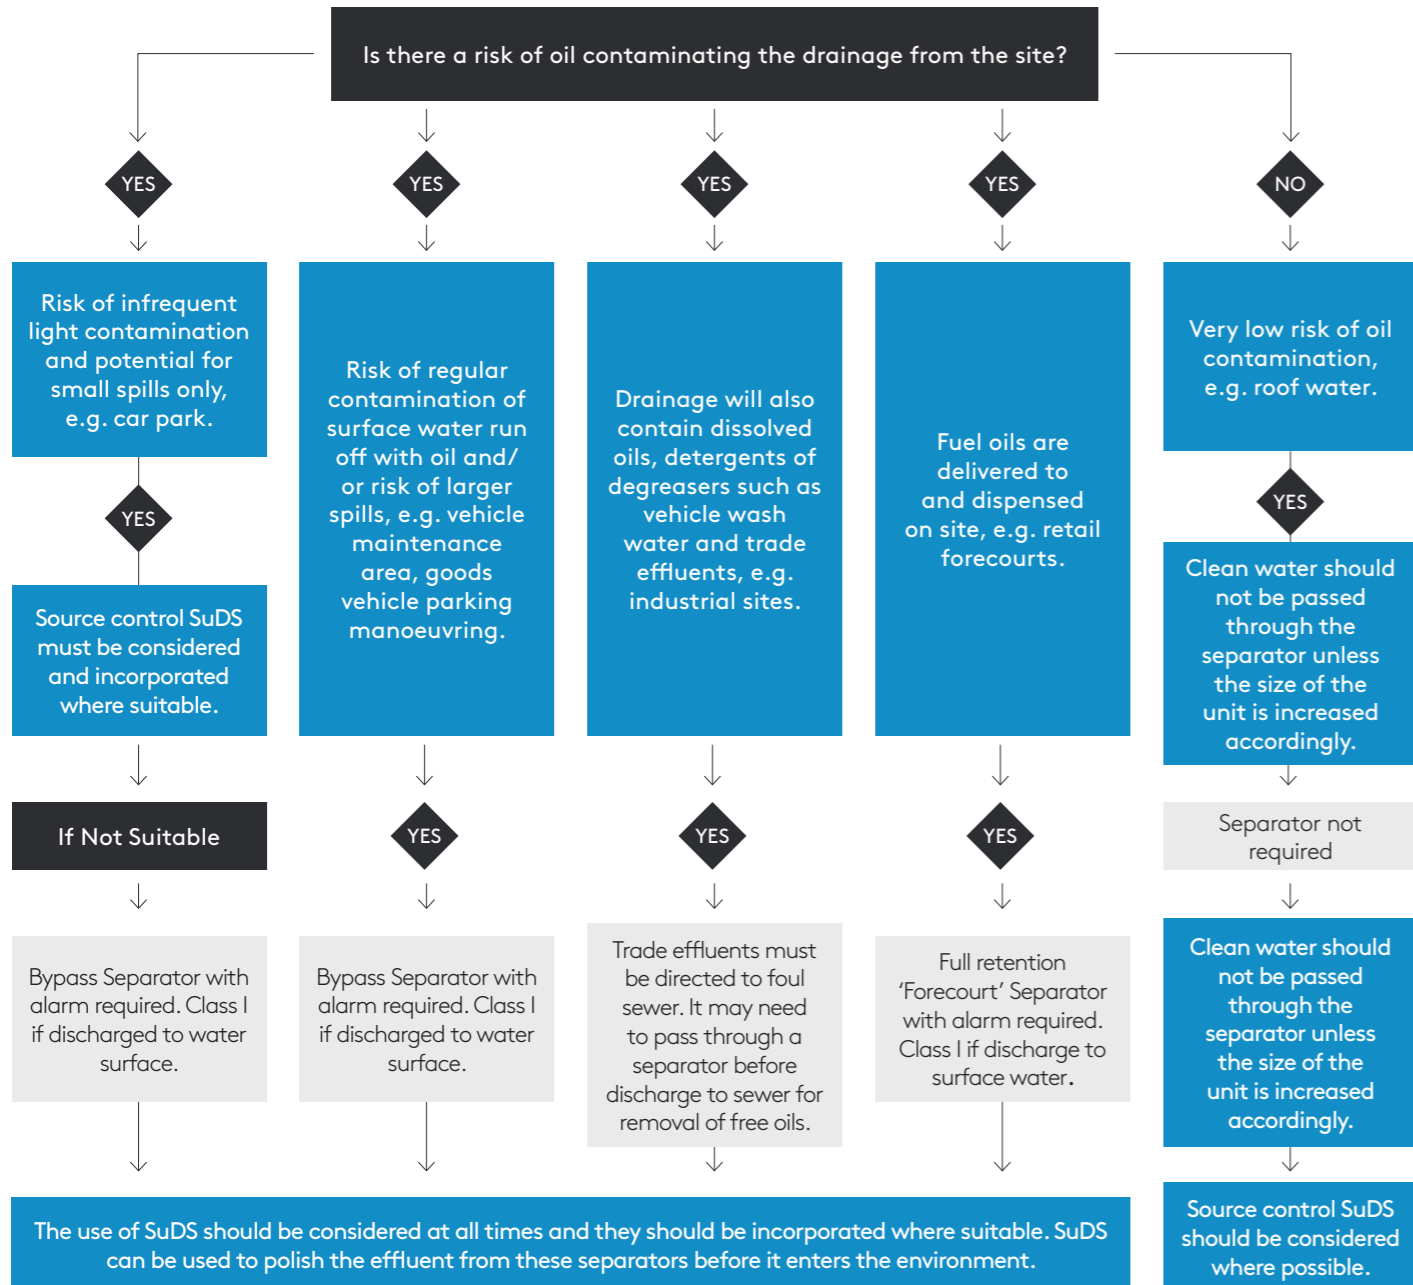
Is there a risk of oil contaminating the drainage from the site?

YES

Risk of infrequent light contamination and potential for small spills only, e.g. car park.

YES

Source control SuDS must be considered and incorporated where suitable.

If Not Suitable

Bypass Separator with alarm required. Class I if discharged to water surface.

YES

Risk of regular contamination of surface water run off with oil and/ or risk of larger spills, e.g. vehicle maintenance area, goods vehicle parking manoeuvring.

YES

Bypass Separator with alarm required. Class I if discharged to water surface.

YES

Drainage will also contain dissolved oils, detergents of degreasers such as vehicle wash water and trade effluents, e.g. industrial sites.

YES

Trade effluents must be directed to foul sewer. It may need to pass through a separator before discharge to sewer for removal of free oils.

YES

Fuel oils are delivered to and dispensed on site, e.g. retail forecourts.

YES

Full retention 'Forecourt' Separator with alarm required. Class I if discharge to surface water.

NO

Very low risk of oil contamination, e.g. roof water.

YES

Clean water should not be passed through the separator unless the size of the unit is increased accordingly.

Separator not required

Clean water should not be passed through the separator unless the size of the unit is increased accordingly.

Source control SuDS should be considered where possible.

The use of SuDS should be considered at all times and they should be incorporated where suitable. SuDS can be used to polish the effluent from these separators before it enters the environment.